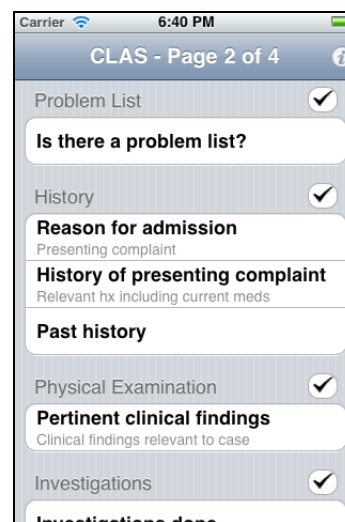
Carrier 6:40 PM

CLAS - Page 2 of 4

Problem List

Is there a problem list?

History

Reason for admission
Presenting complaint

History of presenting complaint
Relevant hx including current meds

Past history

Physical Examination

Pertinent clinical findings
Clinical findings relevant to case

Investigations

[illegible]